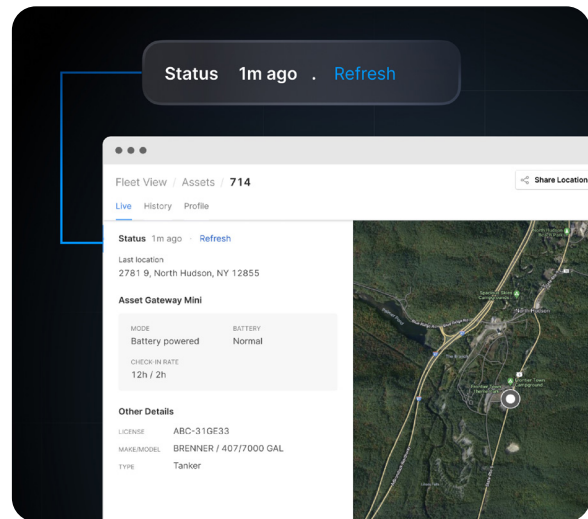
Status 1m ago . Refresh

Fleet View / Assets / 714

Share Location

Live History Profile

Status 1m ago · Refresh

Last location
2781 9, North Hudson, NY 12855

Asset Gateway Mini

MODE
Battery powered

BATTERY
Normal

CHECK-IN RATE
12h / 2h

Other Details

LICENSE ABC-31GE33

MAKE/MODEL BRENNER / 407/7000 GAL

TYPE Tanker